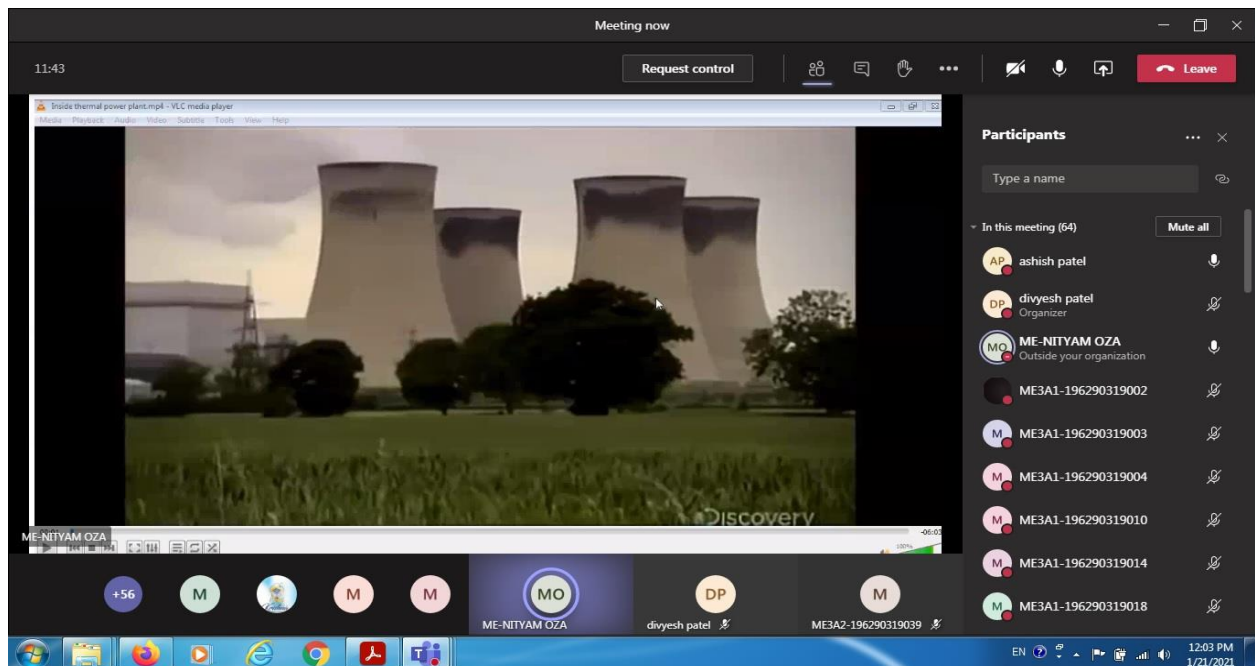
Meeting now

11:43

Request control

Leave

Inside thermal power plant.mp4 - VLC media player

Media Playback Audio Video Subtitle Tools View Help

Discovery

-06:03

ME-NITYAM OZA

Participants

Type a name

In this meeting (64)

Mute all

AP ashish patel

DP divyesh patel
Organizer

MO ME-NITYAM OZA
Outside your organization

ME3A1-196290319002

M ME3A1-196290319003

M ME3A1-196290319004

M ME3A1-196290319010

M ME3A1-196290319014

M ME3A1-196290319018

+56 M M M MO DP M

ME-NITYAM OZA

divyesh patel

ME3A2-196290319039

EN

12:03 PM
1/21/2021